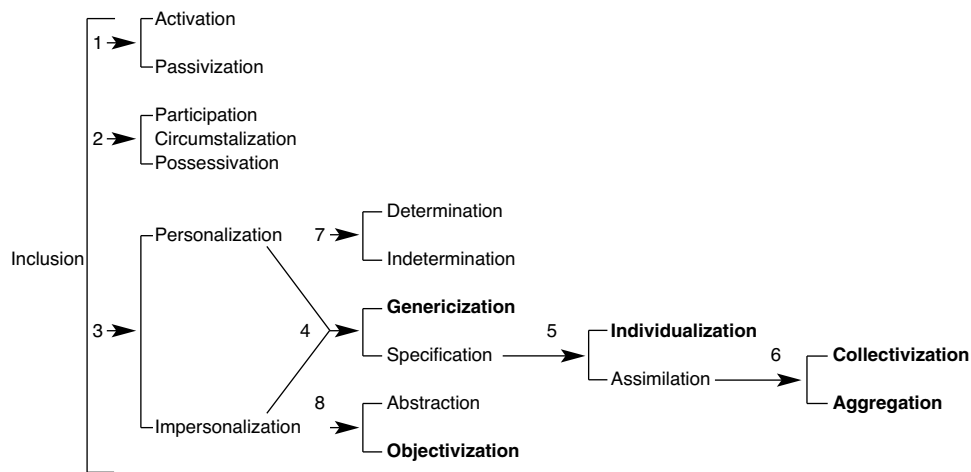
Inclusion

1
Activation
Passivization

2
Participation
Circumstalization
Possessivation

3
Personalization
Impersonalization

7
Determination
Indetermination

4
**Genericization**
Specification

5
**Individualization**
Assimilation

6
**Collectivization**
**Aggregation**

8
Abstraction
**Objectivization**